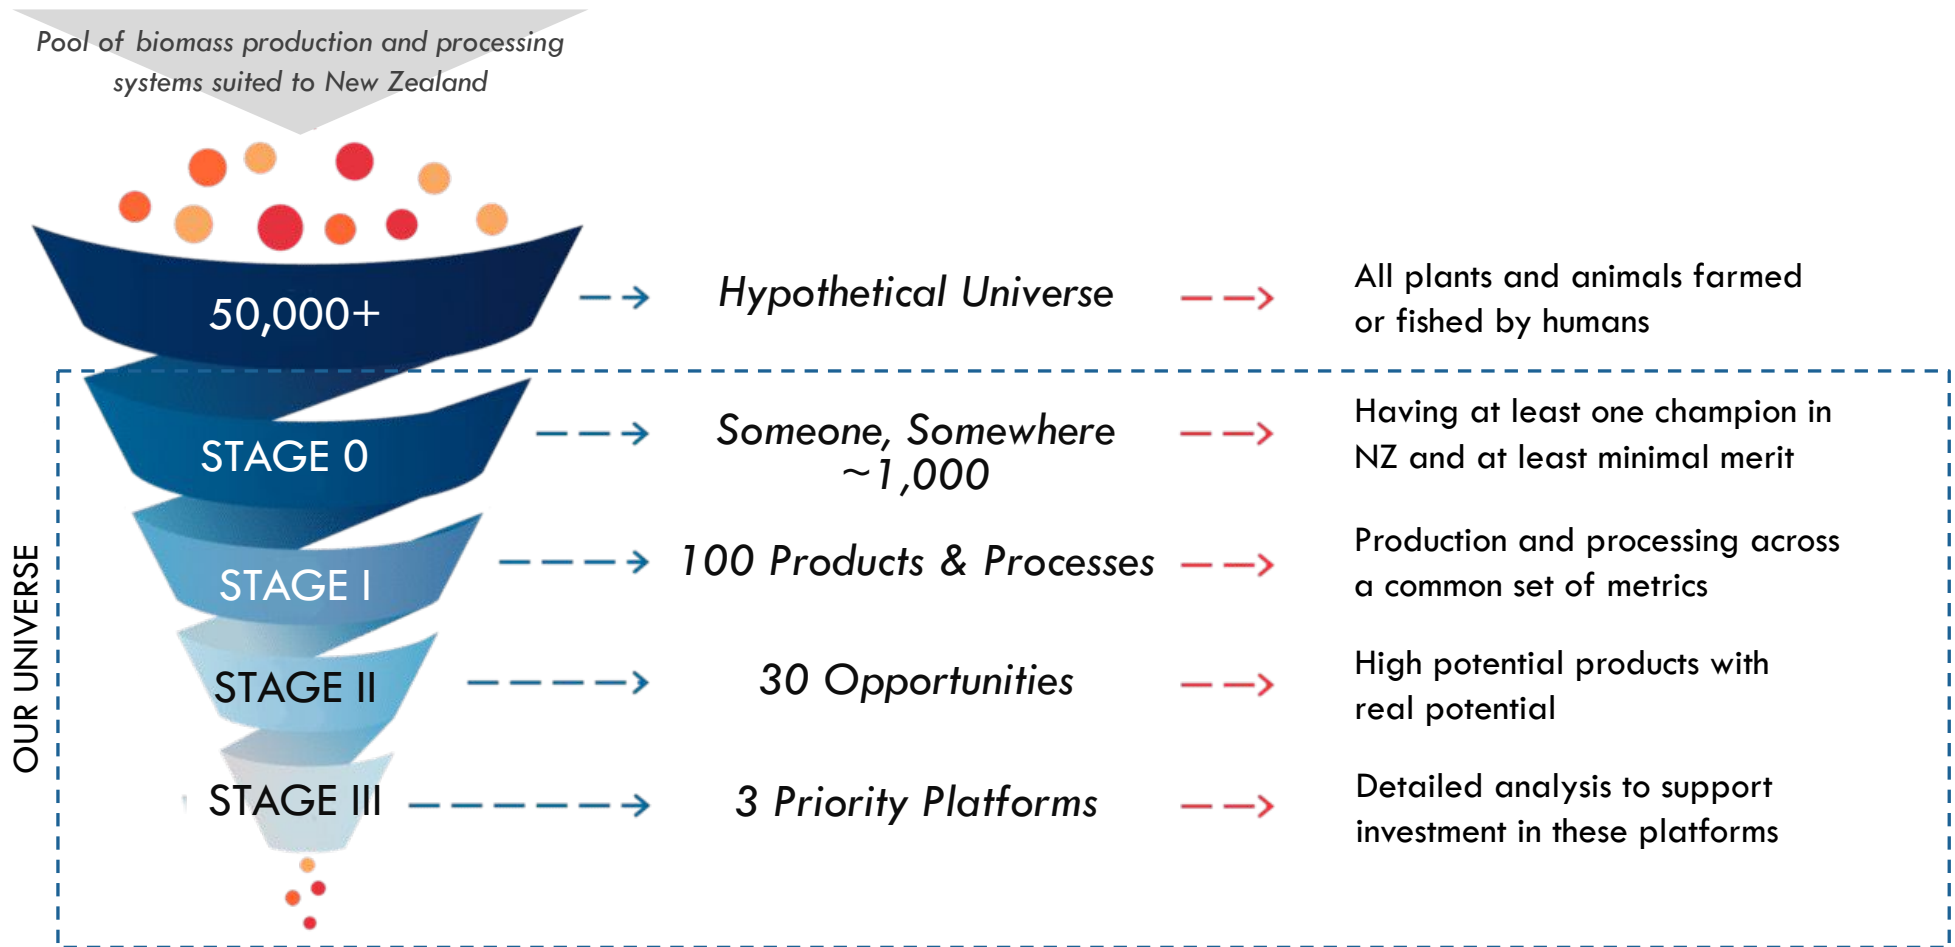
Pool of biomass production and processing systems suited to New Zealand

50,000+

Hypothetical Universe

All plants and animals farmed or fished by humans

OUR UNIVERSE

STAGE 0

Someone, Somewhere ~1,000

Having at least one champion in NZ and at least minimal merit

STAGE I

100 Products & Processes

Production and processing across a common set of metrics

STAGE II

30 Opportunities

High potential products with real potential

STAGE III

3 Priority Platforms

Detailed analysis to support investment in these platforms